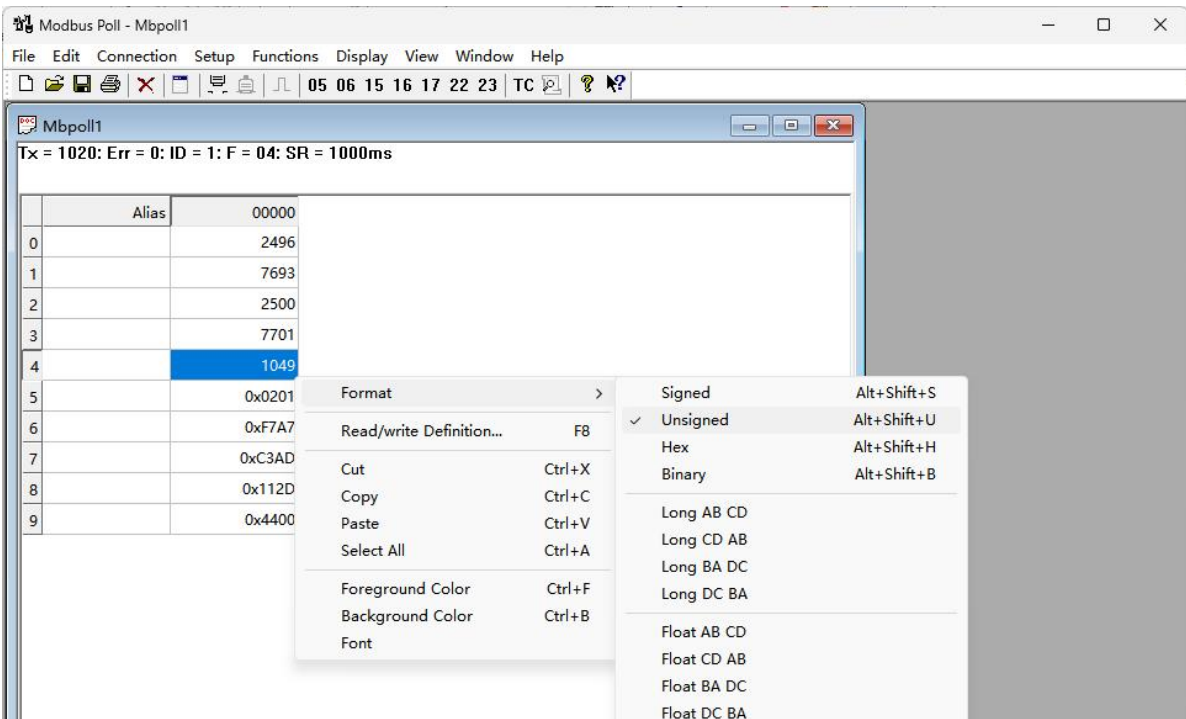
Modbus Poll - Mbpoll1

File Edit Connection Setup Functions Display View Window Help

05 06 15 16 17 22 23 TC

Mbpoll1

Tx = 1020: Err = 0: ID = 1: F = 04: SR = 1000ms

| | Alias | 00000 |
|---|---|---|
| 0 | | 2496 |
| 1 | | 7693 |
| 2 | | 2500 |
| 3 | | 7701 |
| 4 | | 1049 |
| 5 | | 0x0201 |
| 6 | | 0xF7A7 |
| 7 | | 0xC3AD |
| 8 | | 0x112D |
| 9 | | 0x4400 |

Format >
Read/write Definition... F8
Cut Ctrl+X
Copy Ctrl+C
Paste Ctrl+V
Select All Ctrl+A
Foreground Color Ctrl+F
Background Color Ctrl+B
Font

Signed Alt+Shift+S
✓ Unsigned Alt+Shift+U
Hex Alt+Shift+H
Binary Alt+Shift+B
Long AB CD
Long CD AB
Long BA DC
Long DC BA
Float AB CD
Float CD AB
Float BA DC
Float DC BA